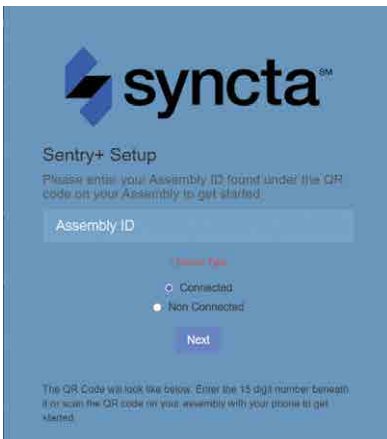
syncta℠

Sentry+ Setup

Please enter your Assembly ID found under the QR code on your Assembly to get started

Assembly ID

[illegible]

Connected

Non Connected

Next

The QR Code will look like below. Enter the 15 digit number beneath it or scan the QR code on your assembly with your phone to get started.